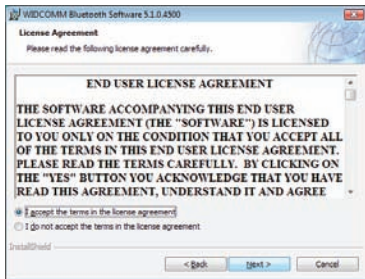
WIDCOMM Bluetooth Software 5.1.0.4500

License Agreement
Please read the following license agreement carefully.

END USER LICENSE AGREEMENT

THE SOFTWARE ACCOMPANYING THIS END USER LICENSE AGREEMENT (THE "SOFTWARE") IS LICENSED TO YOU ONLY ON THE CONDITION THAT YOU ACCEPT ALL OF THE TERMS IN THIS END USER LICENSE AGREEMENT. PLEASE READ THE TERMS CAREFULLY. BY CLICKING ON THE "YES" BUTTON YOU ACKNOWLEDGE THAT YOU HAVE READ THIS AGREEMENT, UNDERSTAND IT AND AGREE

I accept the terms in the license agreement
I do not accept the terms in the license agreement

InstallShield

< Back
Next >
Cancel